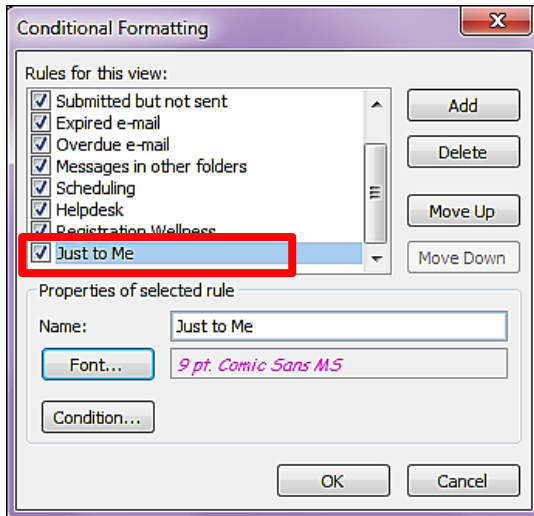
Conditional Formatting

Rules for this view:

Submitted but not sent
Expired e-mail
Overdue e-mail
Messages in other folders
Scheduling
Helpdesk
Registration Wellness
Just to Me

Add
Delete
Move Up
Move Down

Properties of selected rule

Name: Just to Me

Font...
9 pt. Comic Sans MS

Condition...

OK
Cancel